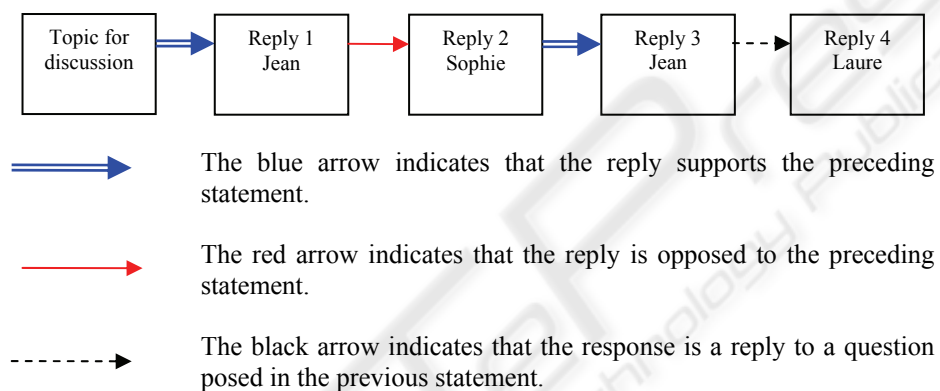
Topic for discussion

Reply 1
Jean

Reply 2
Sophie

Reply 3
Jean

Reply 4
Laure

The blue arrow indicates that the reply supports the preceding statement.

The red arrow indicates that the reply is opposed to the preceding statement.

The black arrow indicates that the response is a reply to a question posed in the previous statement.